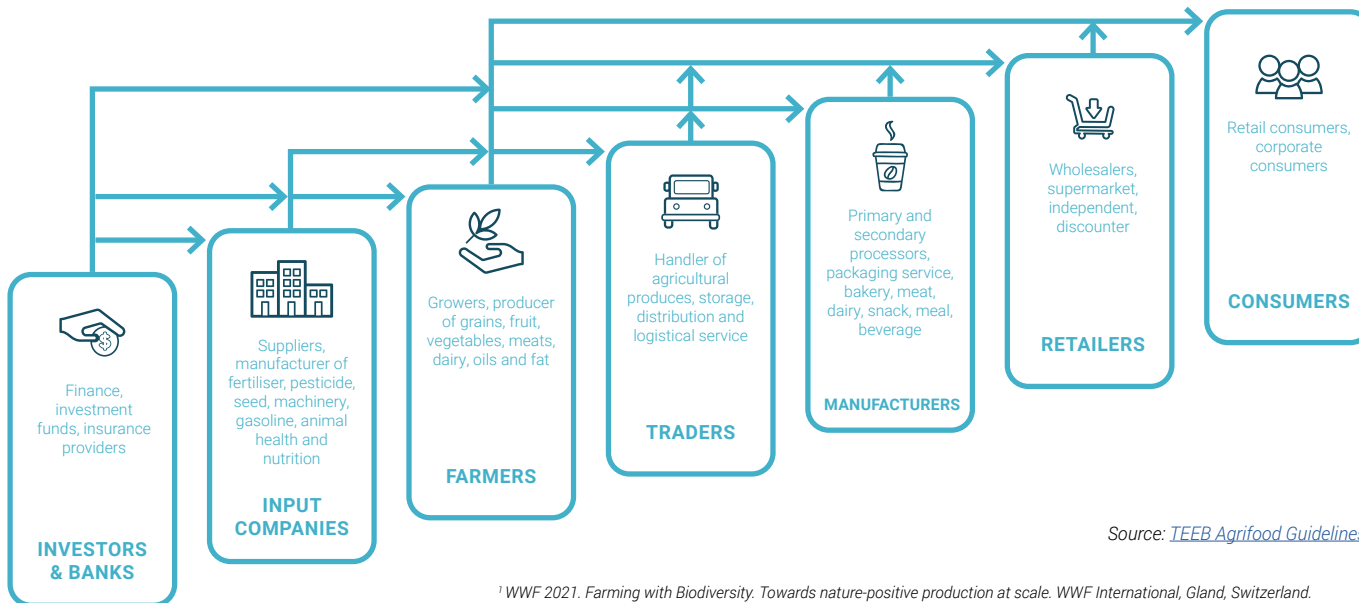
Finance, investment funds, insurance providers

INVESTORS & BANKS

Suppliers, manufacturer of fertiliser, pesticide, seed, machinery, gasoline, animal health and nutrition

INPUT COMPANIES

Growers, producer of grains, fruit, vegetables, meats, dairy, oils and fat

FARMERS

Handler of agricultural produces, storage, distribution and logistical service

TRADERS

Primary and secondary processors, packaging service, bakery, meat, dairy, snack, meal, beverage

MANUFACTURERS

Wholesalers, supermarket, independent, discounter

RETAILERS

Retail consumers, corporate consumers

CONSUMERS

Source: TEEB Agrifood Guidelines

$^1$ WWF 2021. Farming with Biodiversity. Towards nature-positive production at scale. WWF International, Gland, Switzerland.